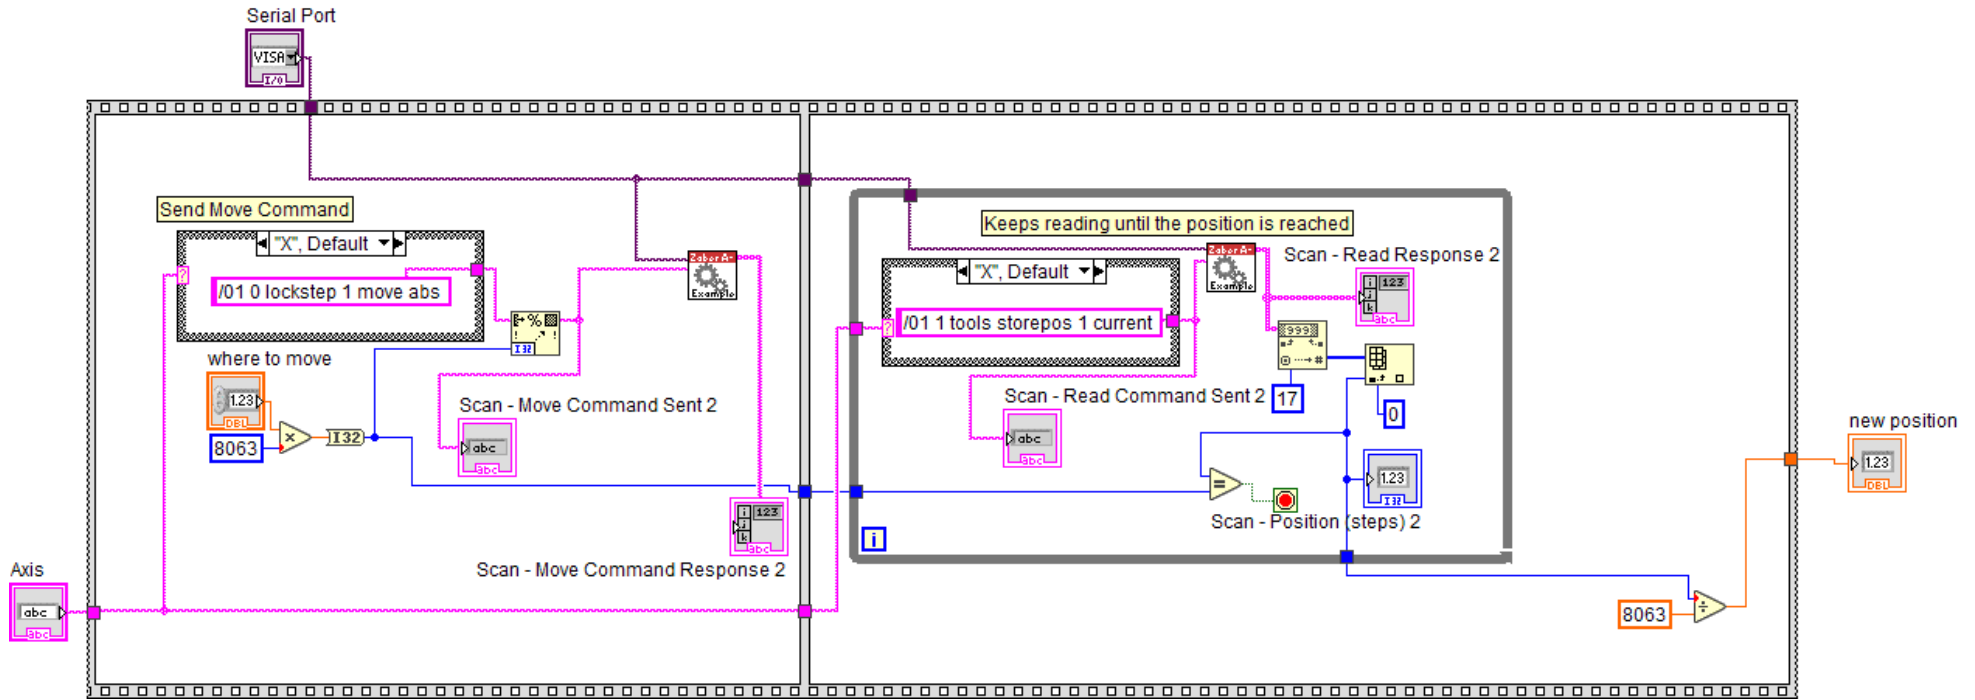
Serial Port
VISA
I/O
Send Move Command
"X", Default
/01 0 lockstep 1 move abs
where to move
1.23
DBL
8063
I32
Scan - Move Command Sent 2
abc
Scan - Move Command Response 2
Axis
abc
Keeps reading until the position is reached
"X", Default
/01 1 tools storepos 1 current
Scan - Read Response 2
Scan - Read Command Sent 2
17
0
Scan - Position (steps) 2
1.23
I32
i
8063
new position
1.23
DBL